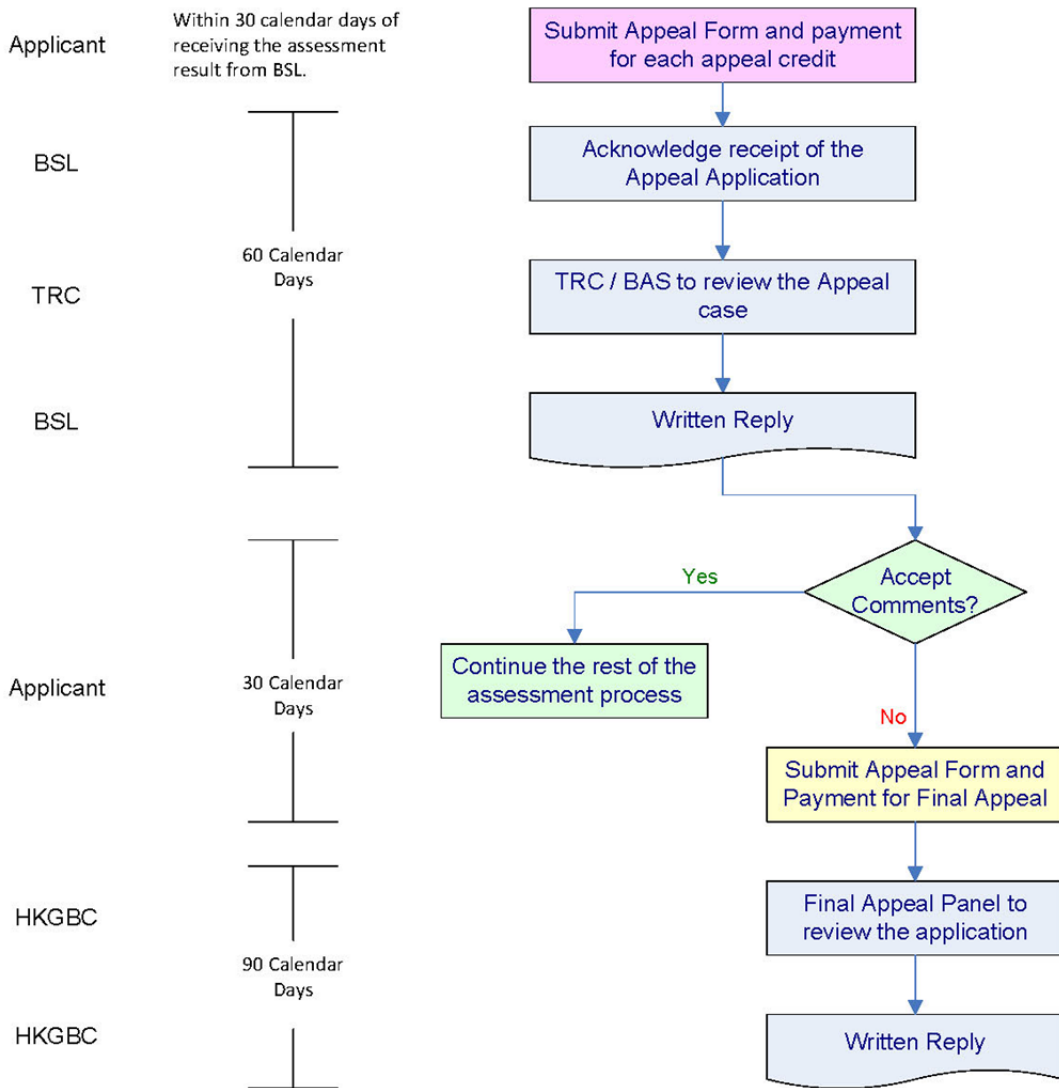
Applicant

Within 30 calendar days of receiving the assessment result from BSL.

Submit Appeal Form and payment for each appeal credit

BSL

Acknowledge receipt of the Appeal Application

60 Calendar Days

TRC

TRC / BAS to review the Appeal case

BSL

Written Reply

Accept Comments?

Yes

Continue the rest of the assessment process

Applicant

30 Calendar Days

No

Submit Appeal Form and Payment for Final Appeal

HKGBC

Final Appeal Panel to review the application

90 Calendar Days

HKGBC

Written Reply